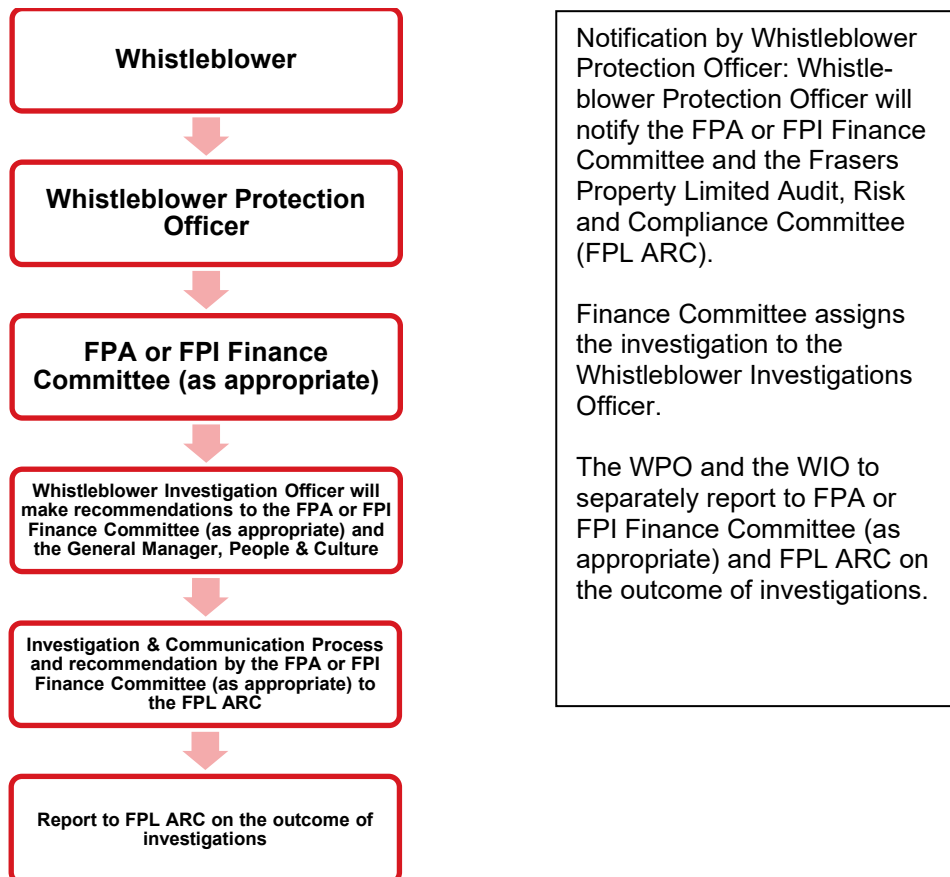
Whistleblower

Whistleblower Protection Officer

FPA or FPI Finance Committee (as appropriate)

Whistleblower Investigation Officer will make recommendations to the FPA or FPI Finance Committee (as appropriate) and the General Manager, People & Culture

Investigation & Communication Process and recommendation by the FPA or FPI Finance Committee (as appropriate) to the FPL ARC

Report to FPL ARC on the outcome of investigations

Notification by Whistleblower Protection Officer: Whistleblower Protection Officer will notify the FPA or FPI Finance Committee and the Frasers Property Limited Audit, Risk and Compliance Committee (FPL ARC).

Finance Committee assigns the investigation to the Whistleblower Investigations Officer.

The WPO and the WIO to separately report to FPA or FPI Finance Committee (as appropriate) and FPL ARC on the outcome of investigations.